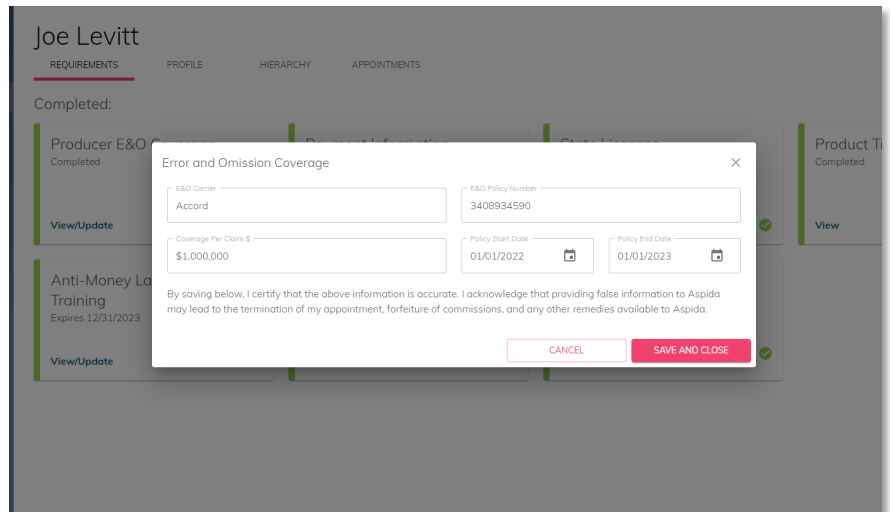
Joe Levitt

REQUIREMENTS PROFILE HIERARCHY APPOINTMENTS

Completed:

Producer E&O C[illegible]
Completed

View/Update

Product T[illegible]
Completed

View

Anti-Money La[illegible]
Training
Expires 12/31/2023

View/Update

Error and Omission Coverage

E&O Carrier
Accord

E&O Policy Number
3408934590

Coverage Per Claim $
$1,000,000

Policy Start Date
01/01/2022

Policy End Date
01/01/2023

By saving below, I certify that the above information is accurate. I acknowledge that providing false information to Aspida may lead to the termination of my appointment, forfeiture of commissions, and any other remedies available to Aspida.

CANCEL SAVE AND CLOSE